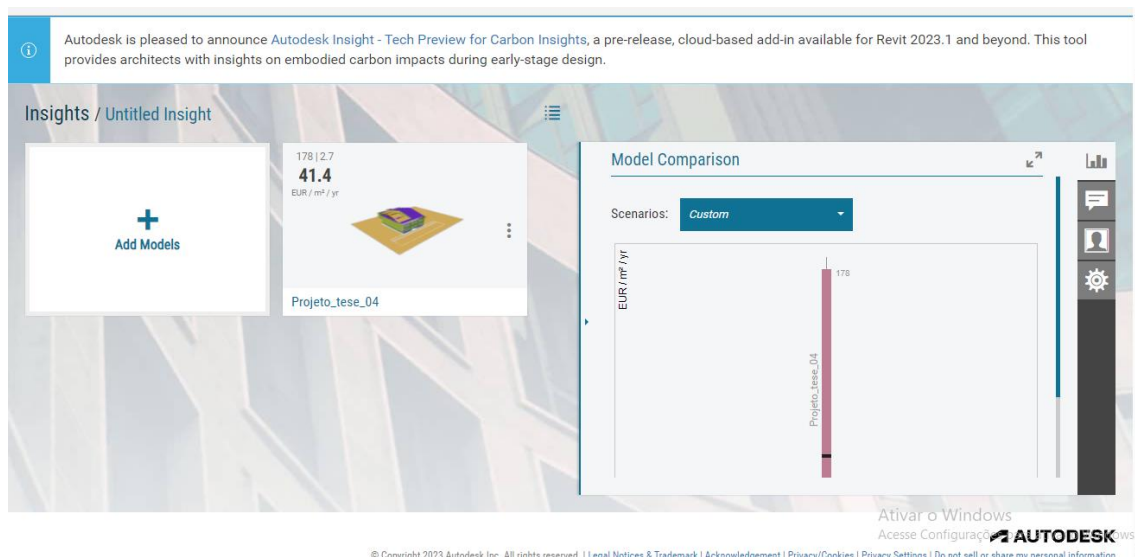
Autodesk is pleased to announce Autodesk Insight - Tech Preview for Carbon Insights, a pre-release, cloud-based add-in available for Revit 2023.1 and beyond. This tool provides architects with insights on embodied carbon impacts during early-stage design.

Insights / Untitled Insight

+
Add Models

178 | 2.7
41.4
EUR / m² / yr

Projeto_tese_04

Model Comparison

Scenarios: Custom

EUR / m² / yr

178

Projeto_tese_04

Ativar o Windows
Acesse Configuraç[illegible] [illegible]ows

AUTODESK

© Copyright 2023 Autodesk Inc. All rights reserved. | Legal Notices & Trademark | Acknowledgement | Privacy/Cookies | Privacy Settings | Do not sell or share my personal information